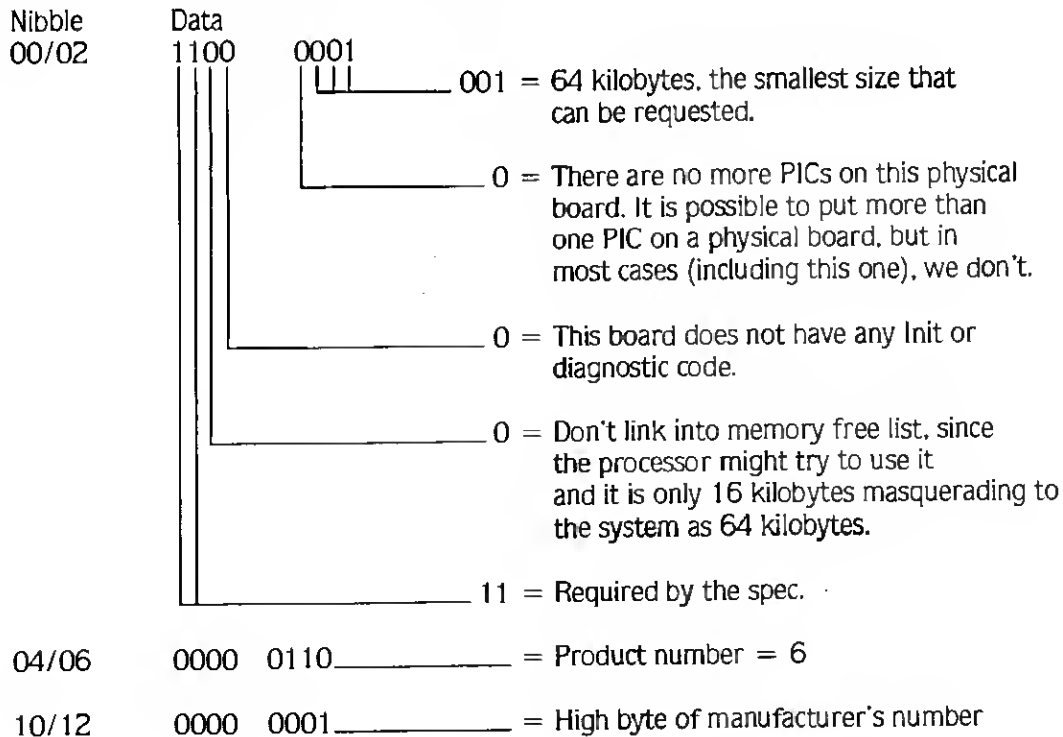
Nibble Data
00/02 1100 0001

001 = 64 kilobytes. the smallest size that can be requested.

0 = There are no more PICs on this physical board. It is possible to put more than one PIC on a physical board, but in most cases (including this one), we don't.

0 = This board does not have any Init or diagnostic code.

0 = Don't link into memory free list, since the processor might try to use it and it is only 16 kilobytes masquerading to the system as 64 kilobytes.

11 = Required by the spec.

04/06 0000 0110 = Product number = 6

10/12 0000 0001 = High byte of manufacturer's number